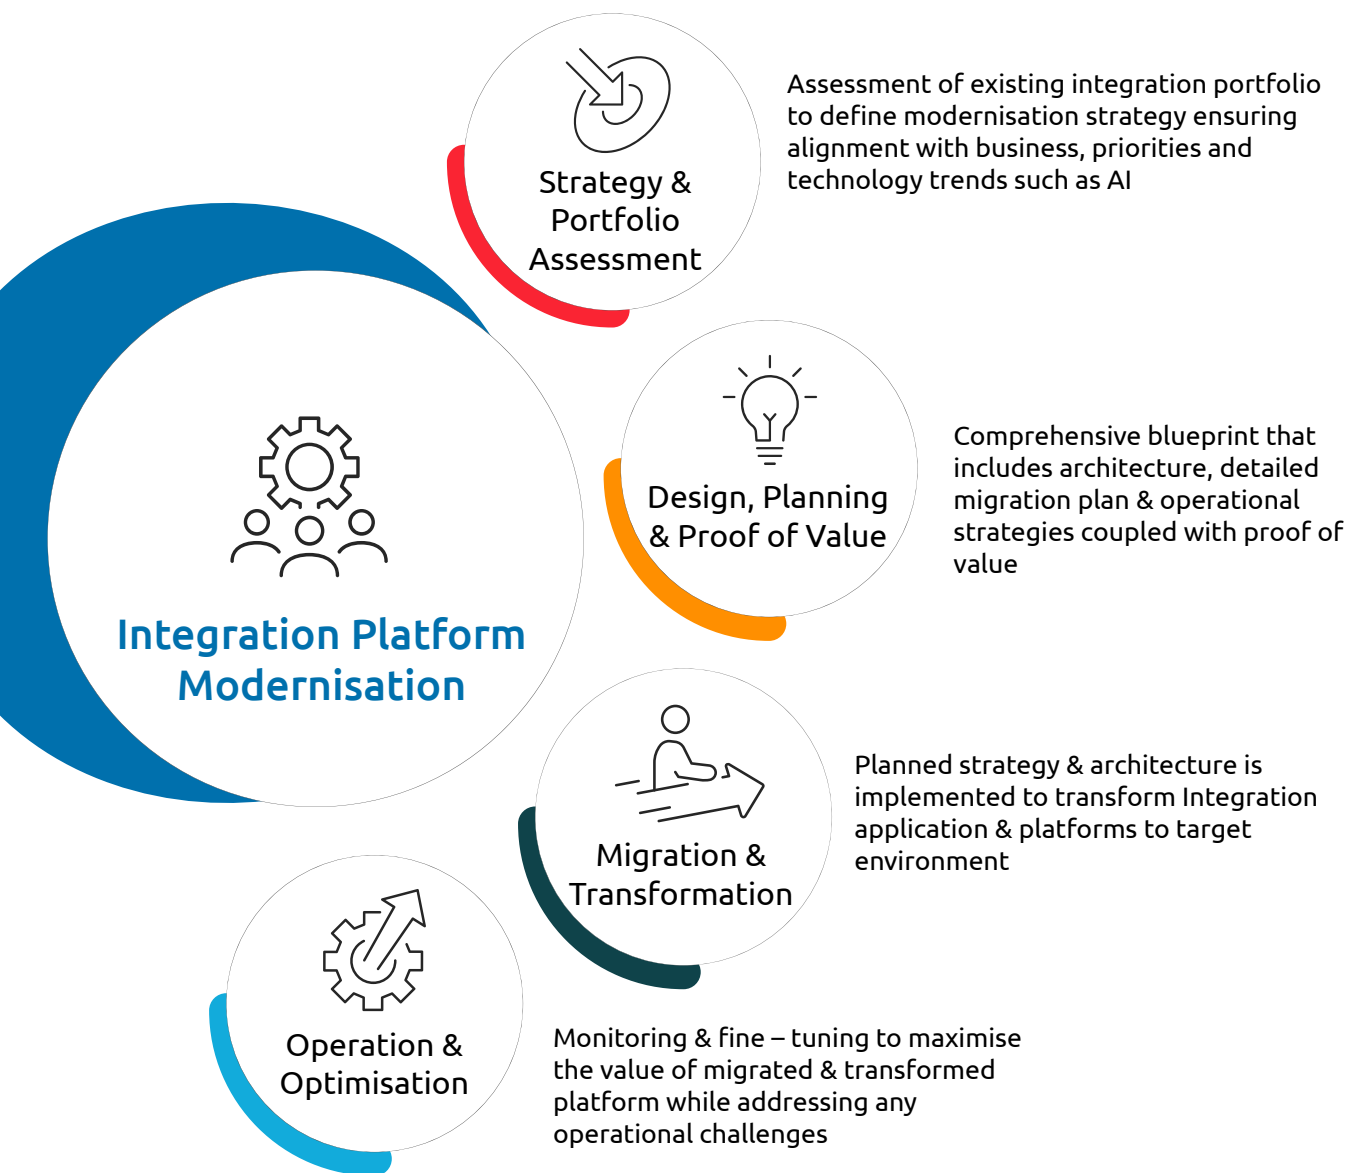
Strategy & Portfolio Assessment

Assessment of existing integration portfolio to define modernisation strategy ensuring alignment with business, priorities and technology trends such as AI

Integration Platform Modernisation

Design, Planning & Proof of Value

Comprehensive blueprint that includes architecture, detailed migration plan & operational strategies coupled with proof of value

Migration & Transformation

Planned strategy & architecture is implemented to transform Integration application & platforms to target environment

Operation & Optimisation

Monitoring & fine – tuning to maximise the value of migrated & transformed platform while addressing any operational challenges